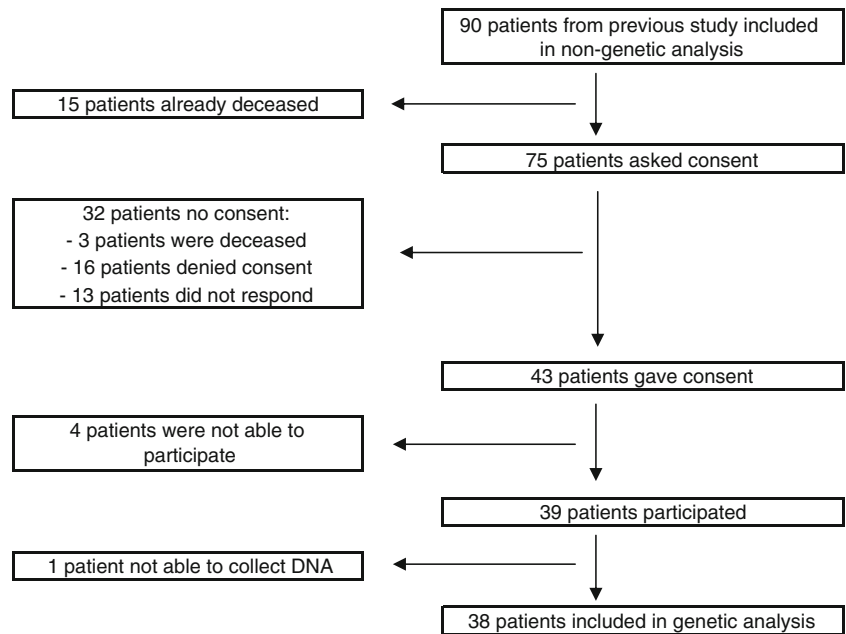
90 patients from previous study included in non-genetic analysis

15 patients already deceased

75 patients asked consent

32 patients no consent:
- 3 patients were deceased
- 16 patients denied consent
- 13 patients did not respond

43 patients gave consent

4 patients were not able to participate

39 patients participated

1 patient not able to collect DNA

38 patients included in genetic analysis